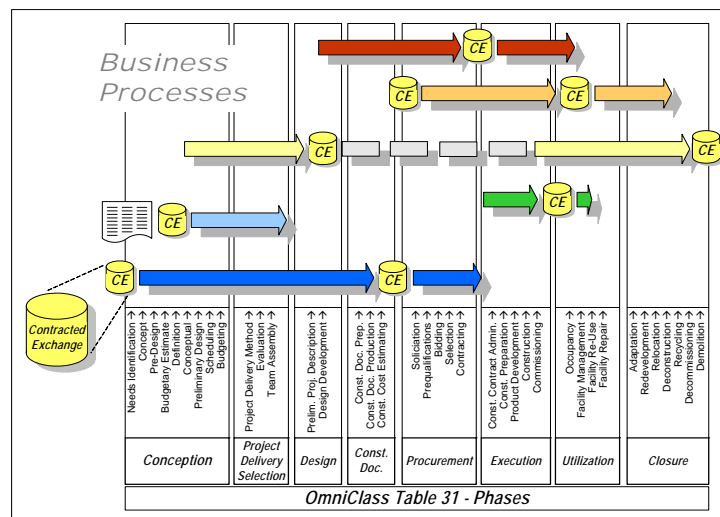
Business Processes

CE
CE
CE
CE
CE
CE
CE
CE
CE
CE

Contracted Exchange

Needs Identification →
Concept →
Pre-Design →
Budgetary Estimate →
Definition →
Conceptual →
Preliminary Design →
Scheduling →
Budgeting →

Project Delivery Method →
Evaluation →
Team Assembly →

Prelim. Proj. Description →
Design Development →

Const. Doc. Prep. →
Const. Doc. Production →
Const. Cost Estimating →

Solicitation →
Prequalifications →
Bidding →
Selection →
Contracting →

Const. Contract Admin. →
Const. Preparation →
Product Development →
Construction →
Commissioning →

Occupancy →
Facility Management →
Facility Re-Use →
Facility Repair →

Adaptation →
Redevelopment →
Relocation →
Deconstruction →
Recycling →
Decommissioning →
Demolition →

| Conception | Project Delivery Selection | Design | Const. Doc. | Procurement | Execution | Utilization | Closure |
|---|---|---|---|---|---|---|---|

OmniClass Table 31 - Phases